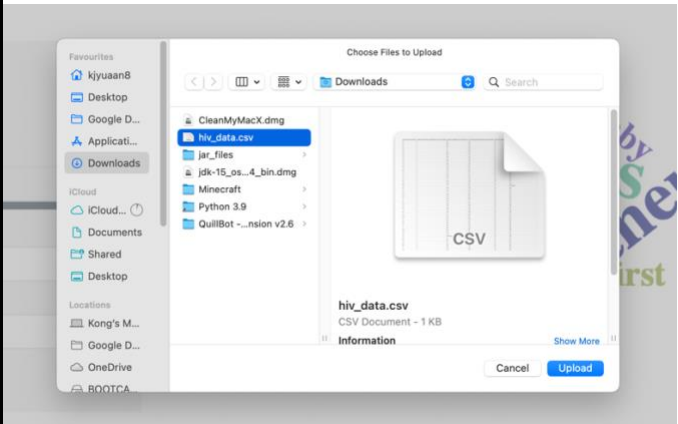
Favourites
kjyuaan8
Desktop
Google D...
Applicati...
Downloads
iCloud
iCloud...
Documents
Shared
Desktop
Locations
Kong's M...
Google D...
OneDrive
BOOTCA...

Choose Files to Upload

Downloads
Search

CleanMyMacX.dmg
hiv_data.csv
jar_files
jdk-15_os...4_bin.dmg
Minecraft
Python 3.9
QuillBot -...nsion v2.6

CSV

hiv_data.csv
CSV Document - 1 KB
Information
Show More

Cancel
Upload

by
s
ne
irst